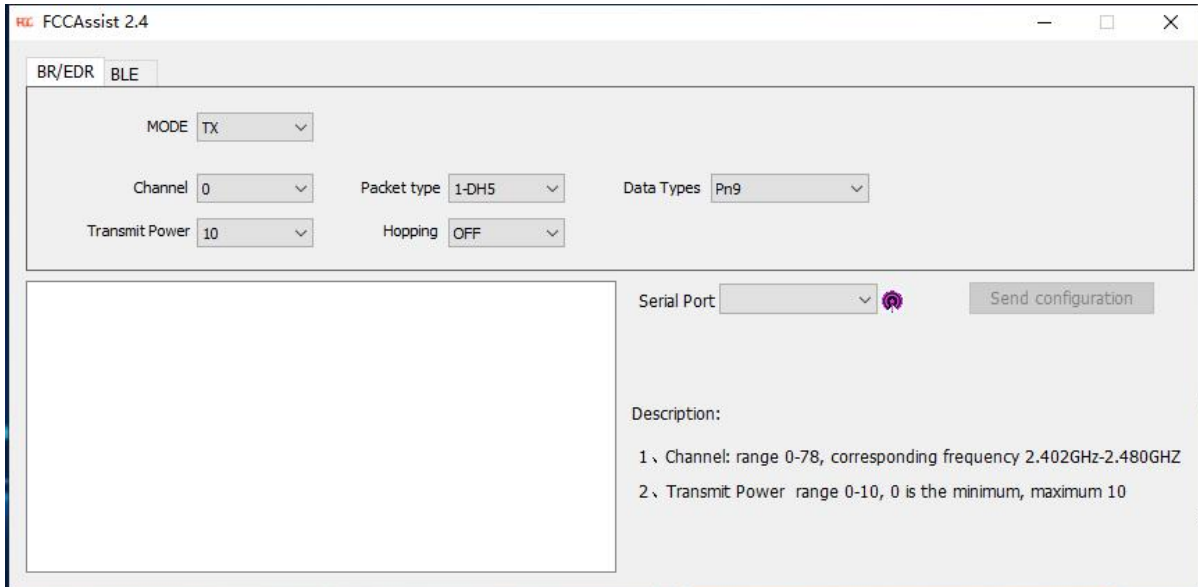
FCC FCCAssist 2.4

BR/EDR BLE

MODE TX

Channel 0
Packet type 1-DH5
Data Types Pn9

Transmit Power 10
Hopping OFF

Serial Port
Send configuration

Description:

1、Channel: range 0-78, corresponding frequency 2.402GHz-2.480GHZ

2、Transmit Power range 0-10, 0 is the minimum, maximum 10